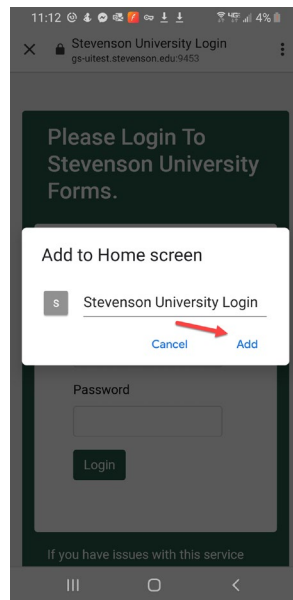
11:12 4%

Stevenson University Login
gs-uitest.stevenson.edu:9453

Please Login To Stevenson University Forms.

Add to Home screen

S Stevenson University Login

Cancel Add

Password

Login

If you have issues with this service